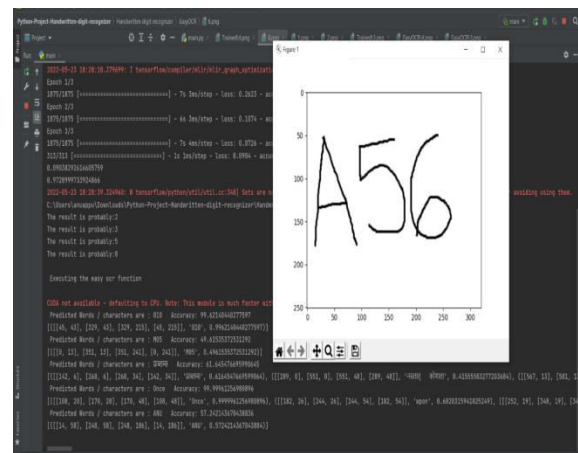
Python-Project-Handwritten-digit-recognizer | Handwritten digit recognizer | EasyOCR | 1.png

Project | main.py | TrainedM.png | Figure 1

Run: main

2022-05-23 18:28:20.379699: I tensorflow/compiler/mlir/mlir_graph_optimization_pass.cc

Epoch 1/3

1875/1875 [==============================] - 7s 3ms/step - loss: 0.2633 - accu

Epoch 2/3

1875/1875 [==============================] - 6s 3ms/step - loss: 0.1074 - accu

Epoch 3/3

1875/1875 [==============================] - 7s 4ms/step - loss: 0.0726 - accu

313/313 [==============================] - 1s 1ms/step - loss: 0.0904 - accu

0.09038735116605759

0.9728999733924866

2022-05-23 18:28:39.324968: W tensorflow/python/util/util.cc:348] Sets are not currently considered sequences, but this may change in the future, so consider avoiding using them.

C:\Users\anuapu\Downloads\Python-Project-Handwritten-digit-recognizer\Handwr

The result is probably:2

The result is probably:3

The result is probably:5

The result is probably:0

Executing the easy ocr function

CUDA not available - defaulting to CPU. Note: This module is much faster with

Predicted Words / characters are : 818 Accuracy: 99.62146440277597

[[[45, 43], [329, 43], [329, 215], [45, 215]], '818', 0.9962146440277597]]

Predicted Words / characters are : M05 Accuracy: 49.63535372531292

[[[0, 13], [351, 13], [351, 241], [0, 241]], 'M05', 0.4963535372531292]]

Predicted Words / characters are : AMBM Accuracy: 61.64547669599645

[[[142, 6], [268, 6], [268, 34], [142, 34]], 'AMBM', 0.6164547669599645], [[[209, 6], [592, 8], [551, 40], [209, 40]], 'ФИЗ', ФИЗ: 0.4155950327202684], [[[567, 13], [581, 1

Predicted Words / characters are : Once Accuracy: 99.99996125698896

[[[108, 20], [170, 20], [170, 48], [108, 48]], 'Once', 0.99999612569888996], [[[182, 26], [244, 26], [244, 54], [182, 54]], 'upon', 0.8328359428259149], [[[252, 19], [348, 19], [3

Predicted Words / characters are : A8U Accuracy: 57.24214367843826

[[[14, 58], [248, 58], [248, 186], [14, 186]], 'A8U', 0.5724214367843826]]

Figure 1

0
50
100
150
200
250
0 50 100 150 200 250 300

A56